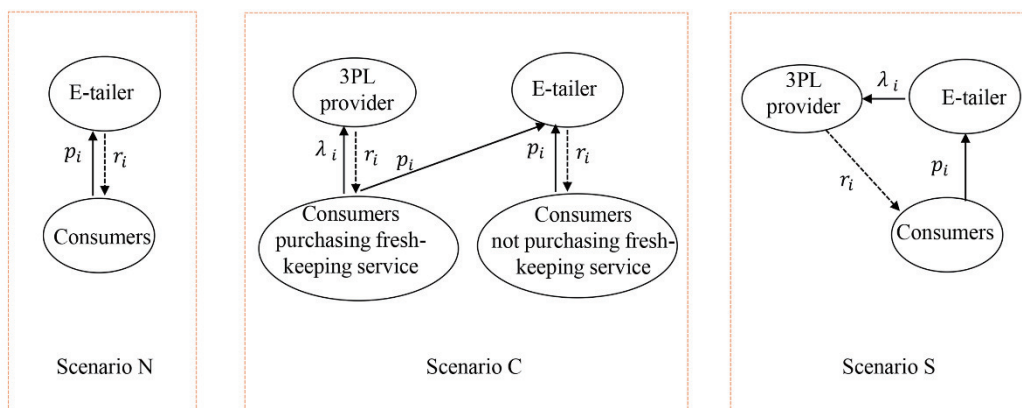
E-tailer

$p_i$

$r_i$

Consumers

Scenario N

3PL provider

$\lambda_i$

$r_i$

$p_i$

E-tailer

$p_i$

$r_i$

Consumers purchasing fresh-keeping service

Consumers not purchasing fresh-keeping service

Scenario C

3PL provider

$\lambda_i$

E-tailer

$r_i$

$p_i$

Consumers

Scenario S